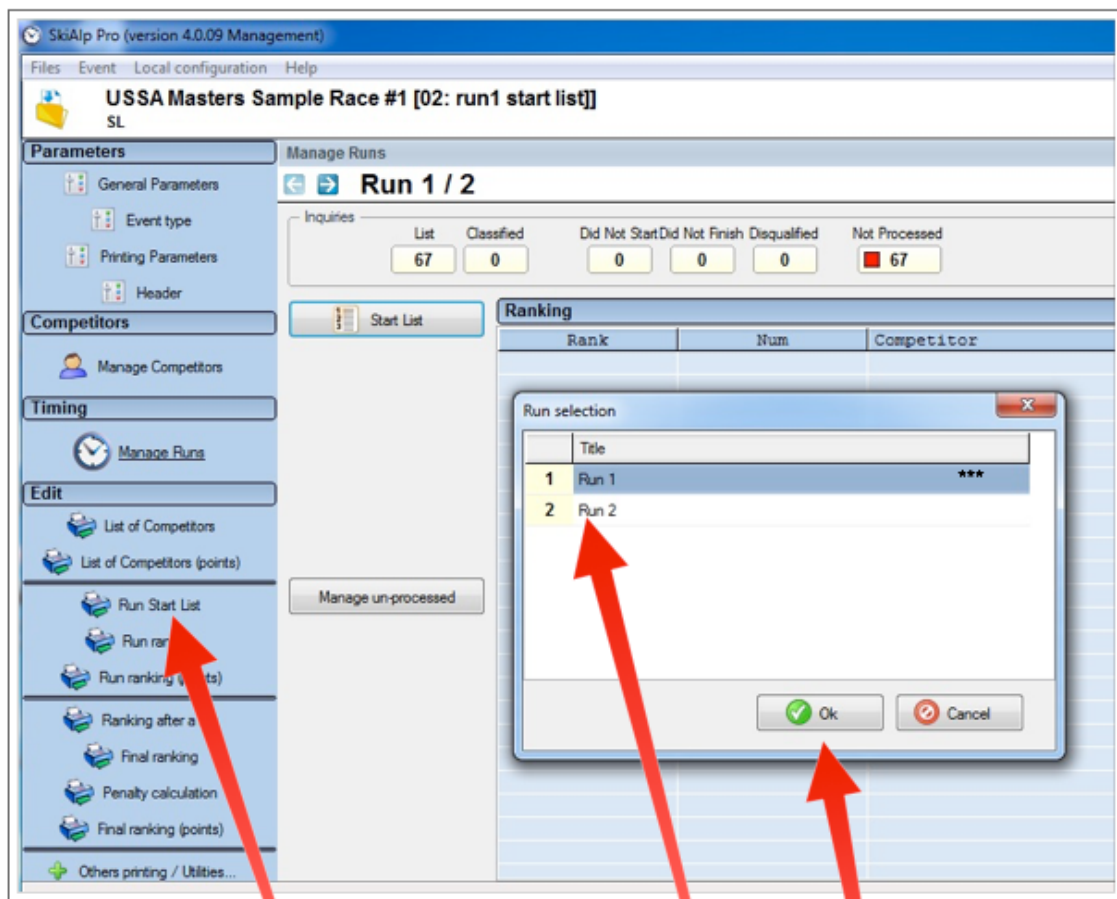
SkiAlp Pro (version 4.0.09 Management)

Files Event Local configuration Help

USSA Masters Sample Race #1 [02: run1 start list]]
SL

Parameters
General Parameters
Event type
Printing Parameters
Header
Competitors
Manage Competitors
Timing
Manage Runs
Edit
List of Competitors
List of Competitors (points)
Run Start List
Run ran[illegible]
Run ranking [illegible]
Ranking after a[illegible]
Final ranking
Penalty calculation
Final ranking (points)
Others printing / Utilities...

Manage Runs
Run 1 / 2

Inquiries

| List | Classified | Did Not Start | Did Not Finish | Disqualified | Not Processed |
|---|---|---|---|---|---|
| 67 | 0 | 0 | 0 | 0 | 67 |

Start List

Manage un-processed

Ranking

| Rank | Num | Competitor |
|---|---|---|

Run selection

| | Title | |
|---|---|---|
| 1 | Run 1 | *** |
| 2 | Run 2 | |

Ok
Cancel